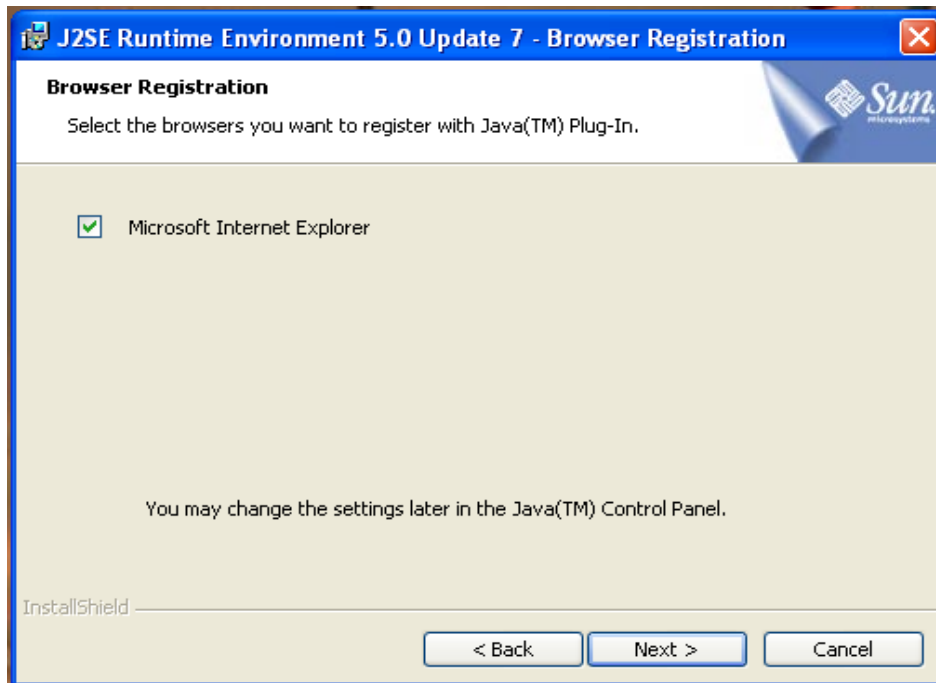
J2SE Runtime Environment 5.0 Update 7 - Browser Registration

Browser Registration

Select the browsers you want to register with Java(TM) Plug-In.

Sun
microsystems

Microsoft Internet Explorer

You may change the settings later in the Java(TM) Control Panel.

InstallShield

< Back
Next >
Cancel